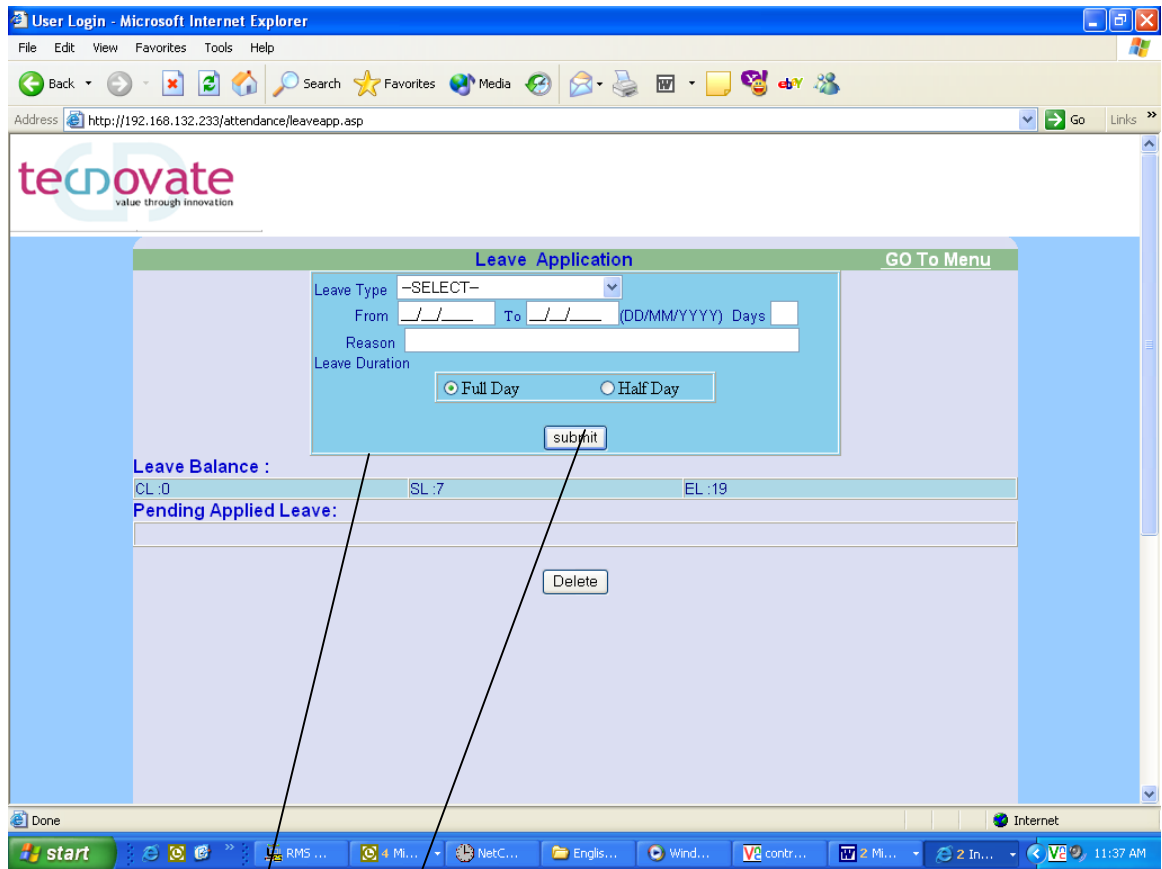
User Login - Microsoft Internet Explorer

File Edit View Favorites Tools Help

Back Search Favorites Media

Address http://192.168.132.233/attendance/leaveapp.asp Go Links

tecnovate
value through innovation

Leave Application GO To Menu

Leave Type --SELECT--

From \_\_/\_\_/\_\_\_\_ To \_\_/\_\_/\_\_\_\_ (DD/MM/YYYY) Days

Reason

Leave Duration

Full Day Half Day

submit

Leave Balance :

| CL :0 | SL :7 | EL :19 |
|---|---|---|

Pending Applied Leave:

Delete

Done Internet

start RMS ... 4 Mi... NetC... Englis... Wind... contr... 2 Mi... 2 In... 11:37 AM